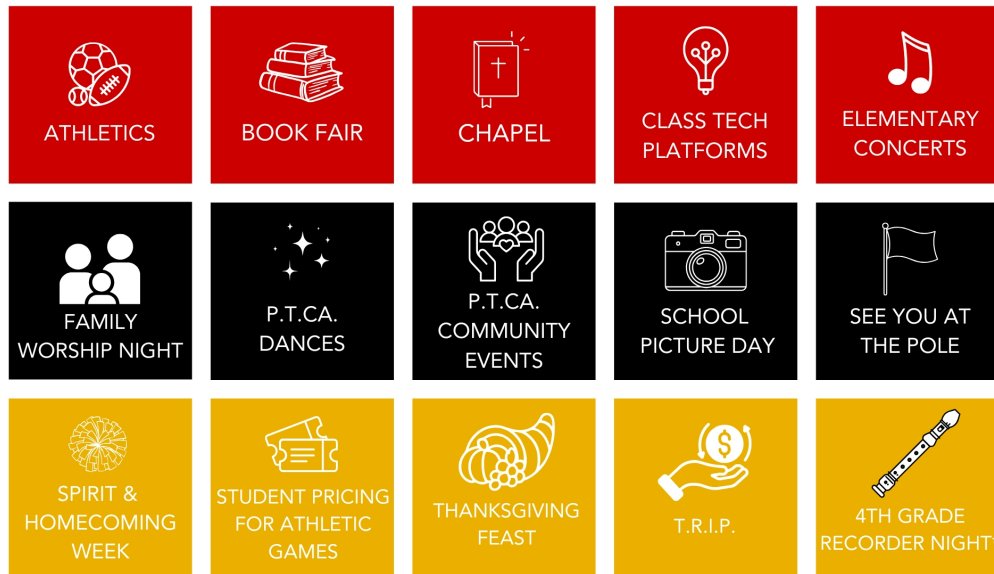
ATHLETICS

BOOK FAIR

CHAPEL

CLASS TECH PLATFORMS

ELEMENTARY CONCERTS

FAMILY WORSHIP NIGHT

P.T.CA. DANCES

P.T.CA. COMMUNITY EVENTS

SCHOOL PICTURE DAY

SEE YOU AT THE POLE

SPIRIT & HOMECOMING WEEK

STUDENT PRICING FOR ATHLETIC GAMES

THANKSGIVING FEAST

T.R.I.P.

4TH GRADE RECORDER NIGHT